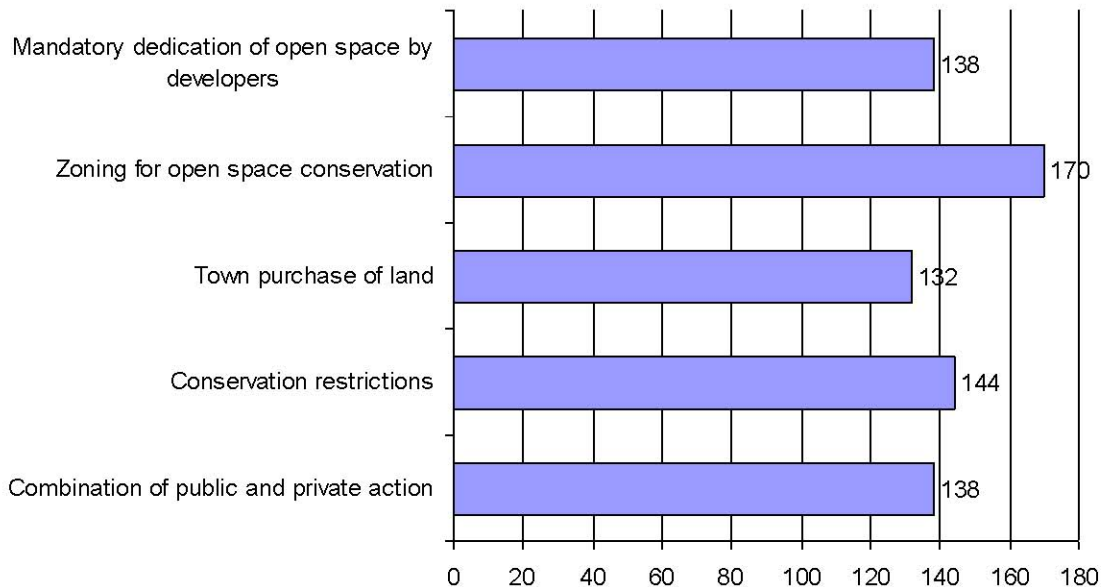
Mandatory dedication of open space by developers
138

Zoning for open space conservation
170

Town purchase of land
132

Conservation restrictions
144

Combination of public and private action
138

0 20 40 60 80 100 120 140 160 180